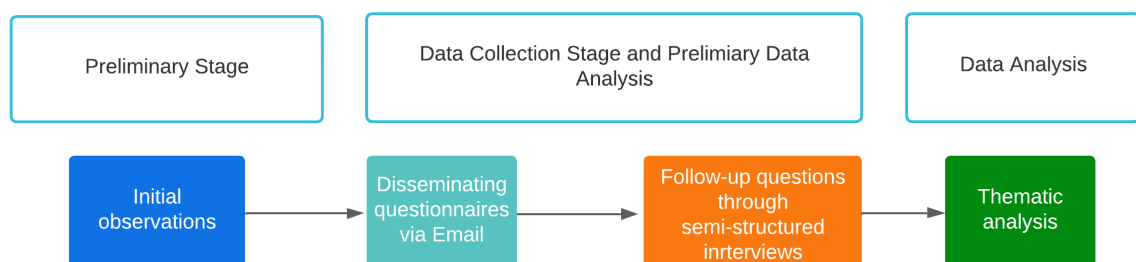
Preliminary Stage

Data Collection Stage and Prelimiary Data Analysis

Data Analysis

Initial observations

Disseminating questionnaires via Email

Follow-up questions through semi-structured inrterviews

Thematic analysis